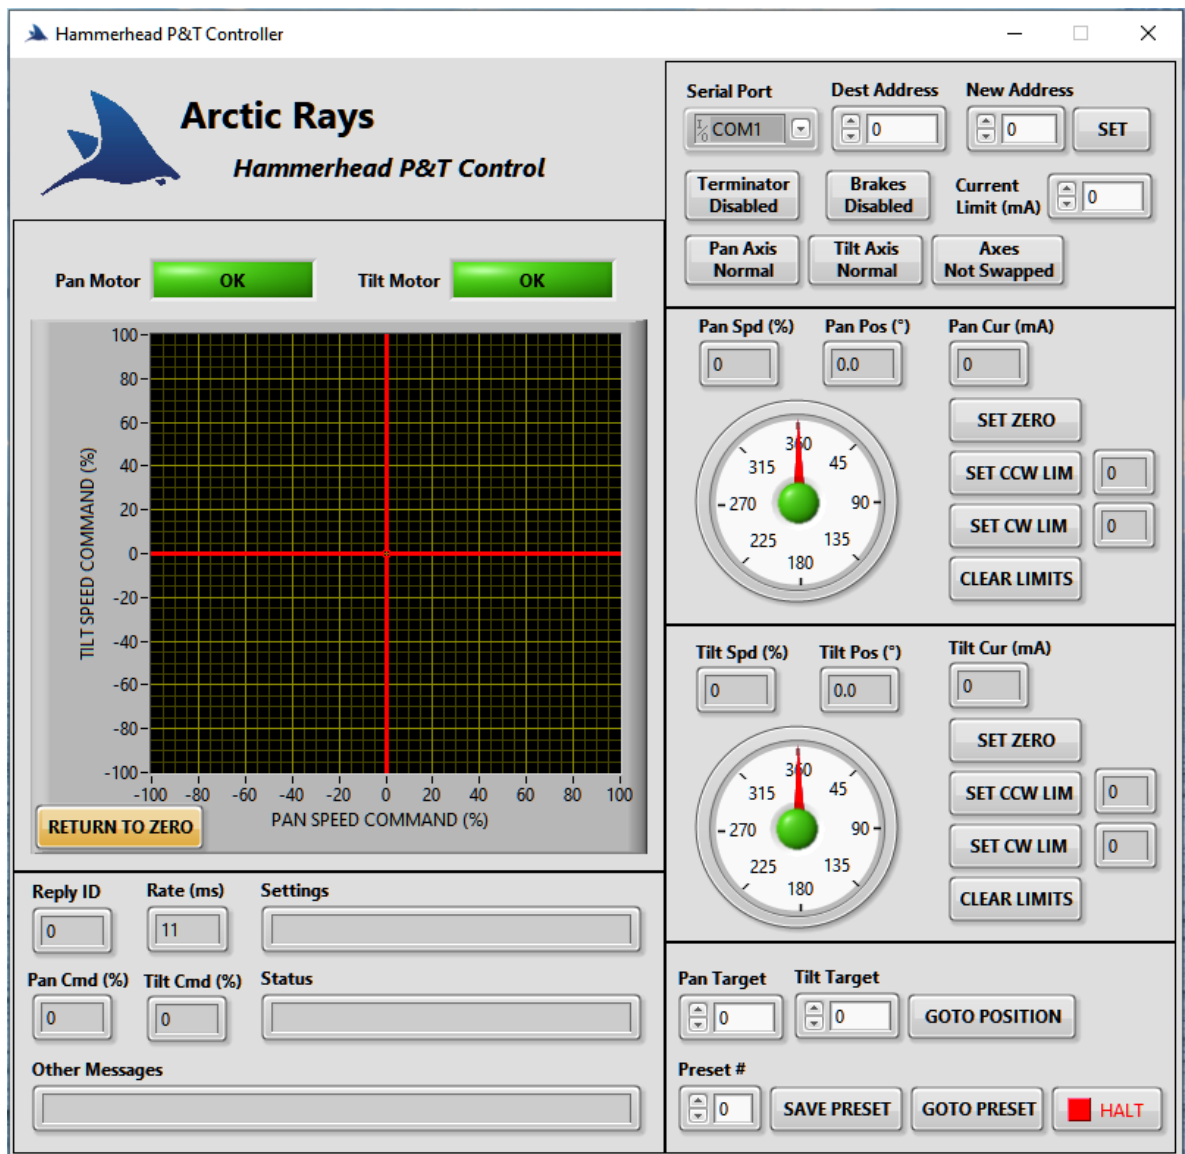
Hammerhead P&T Controller

Arctic Rays
Hammerhead P&T Control

Pan Motor OK
Tilt Motor OK

100
80
60
40
20
0
-20
-40
-60
-80
-100
TILT SPEED COMMAND (%)
-100 -80 -60 -40 -20 0 20 40 60 80 100
PAN SPEED COMMAND (%)
RETURN TO ZERO

Serial Port
COM1
Dest Address
0
New Address
0
SET
Terminator Disabled
Brakes Disabled
Current Limit (mA)
0
Pan Axis Normal
Tilt Axis Normal
Axes Not Swapped

Pan Spd (%)
0
Pan Pos (°)
0.0
Pan Cur (mA)
0
360
315
45
270
90
225
135
180
SET ZERO
SET CCW LIM
0
SET CW LIM
0
CLEAR LIMITS

Tilt Spd (%)
0
Tilt Pos (°)
0.0
Tilt Cur (mA)
0
360
315
45
270
90
225
135
180
SET ZERO
SET CCW LIM
0
SET CW LIM
0
CLEAR LIMITS

Reply ID
0
Rate (ms)
11
Settings
Pan Cmd (%)
0
Tilt Cmd (%)
0
Status
Other Messages

Pan Target
0
Tilt Target
0
GOTO POSITION
Preset #
0
SAVE PRESET
GOTO PRESET
HALT